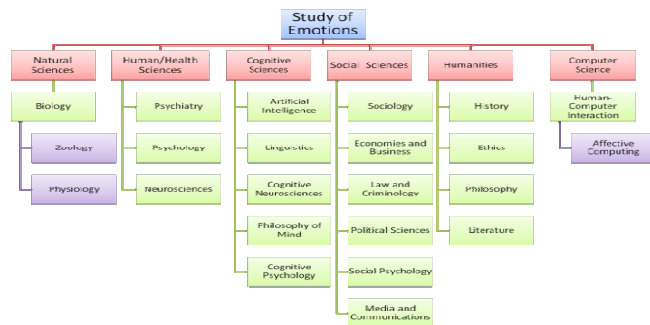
Study of Emotions

Natural Sciences

Biology

Zoology

Physiology

Human/Health Sciences

Psychiatry

Psychology

Neurosciences

Cognitive Sciences

Artificial Intelligence

Linguistics

Cognitive Neurosciences

Philosophy of Mind

Cognitive Psychology

Social Sciences

Sociology

Economies and Business

Law and Criminology

Political Sciences

Social Psychology

Media and Communications

Humanities

History

Ethics

Philosophy

Literature

Computer Science

Human-Computer Interaction

Affective Computing